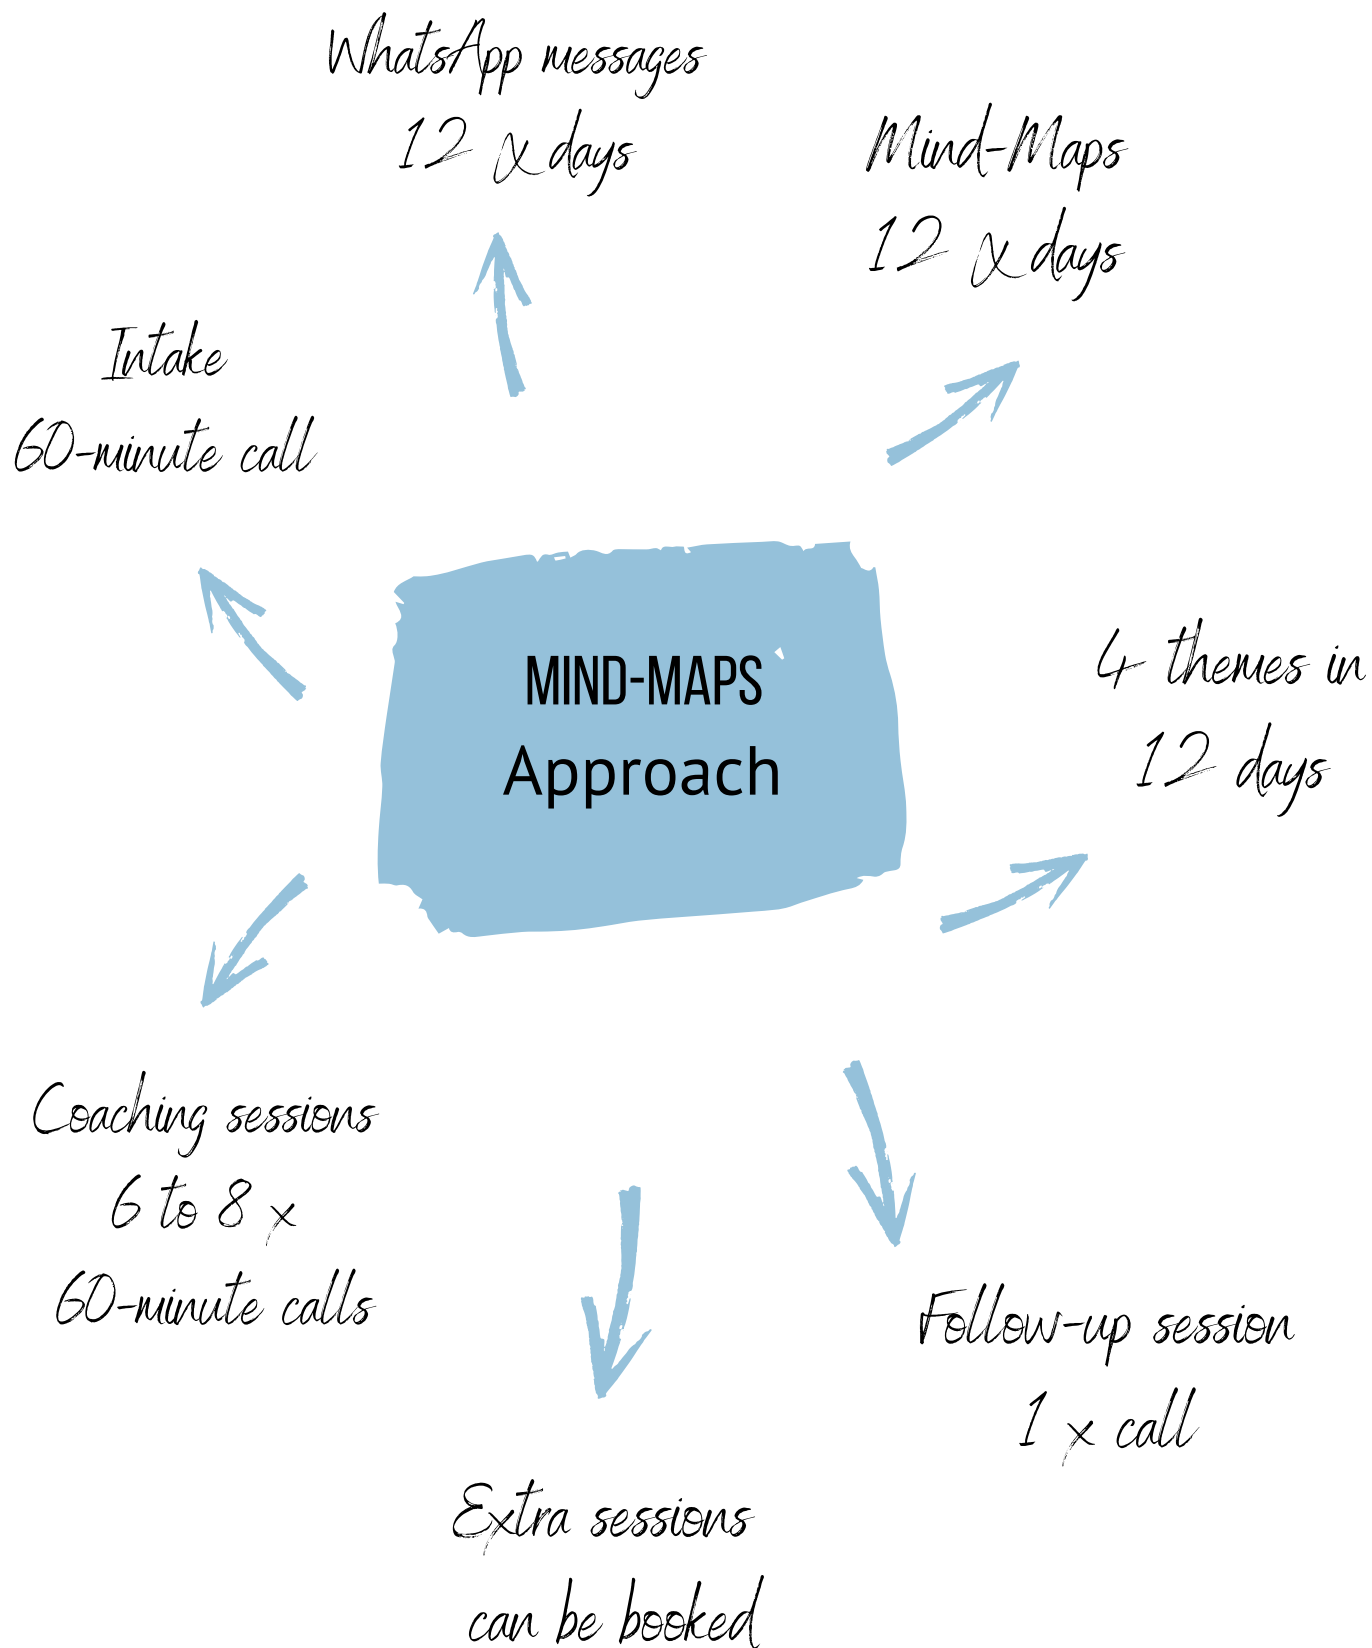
WhatsApp messages
12 x days

Mind-Maps
12 x days

Intake
60-minute call

MIND-MAPS
Approach

4 themes in
12 days

Coaching sessions
6 to 8 x
60-minute calls

Follow-up session
1 x call

Extra sessions
can be booked